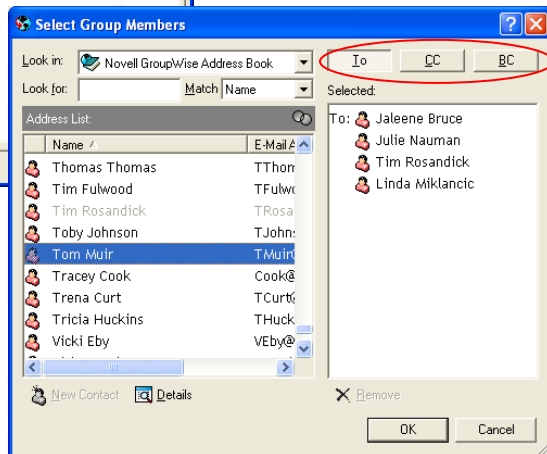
Select Group Members

Look in: Novell GroupWise Address Book

Look for:

Match Name

To

CC

BC

Address List:

Selected:

| Name | E-Mail A |
|---|---|
| Thomas Thomas | TThom |
| Tim Fulwood | TFulw |
| Tim Rosandick | TRosa |
| Toby Johnson | TJohn |
| Tom Muir | TMuir( |
| Tracey Cook | Cook@ |
| Trena Curt | TCurt( |
| Tricia Huckins | THuck |
| Vicki Eby | VEby@ |

To: Jaleene Bruce
Julie Nauman
Tim Rosandick
Linda Miklancic

New Contact

Details

Remove

OK

Cancel